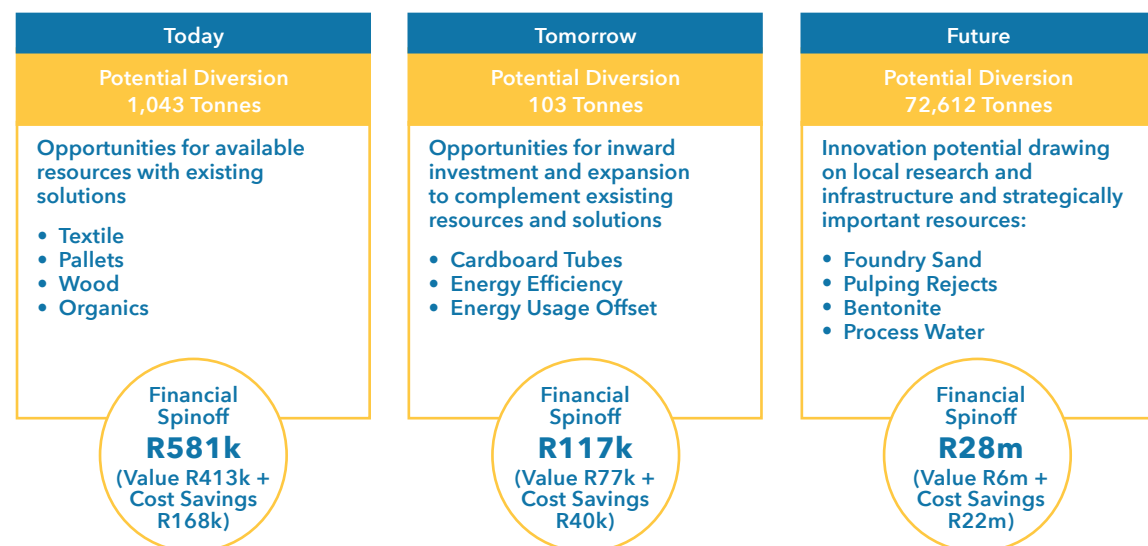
Today

Potential Diversion
1,043 Tonnes

Opportunities for available resources with existing solutions

• Textile
• Pallets
• Wood
• Organics

Financial Spinoff
R581k
(Value R413k + Cost Savings R168k)

Tomorrow

Potential Diversion
103 Tonnes

Opportunities for inward investment and expansion to complement exsisting resources and solutions

• Cardboard Tubes
• Energy Efficiency
• Energy Usage Offset

Financial Spinoff
R117k
(Value R77k + Cost Savings R40k)

Future

Potential Diversion
72,612 Tonnes

Innovation potential drawing on local research and infrastructure and strategically important resources:

• Foundry Sand
• Pulping Rejects
• Bentonite
• Process Water

Financial Spinoff
R28m
(Value R6m + Cost Savings R22m)